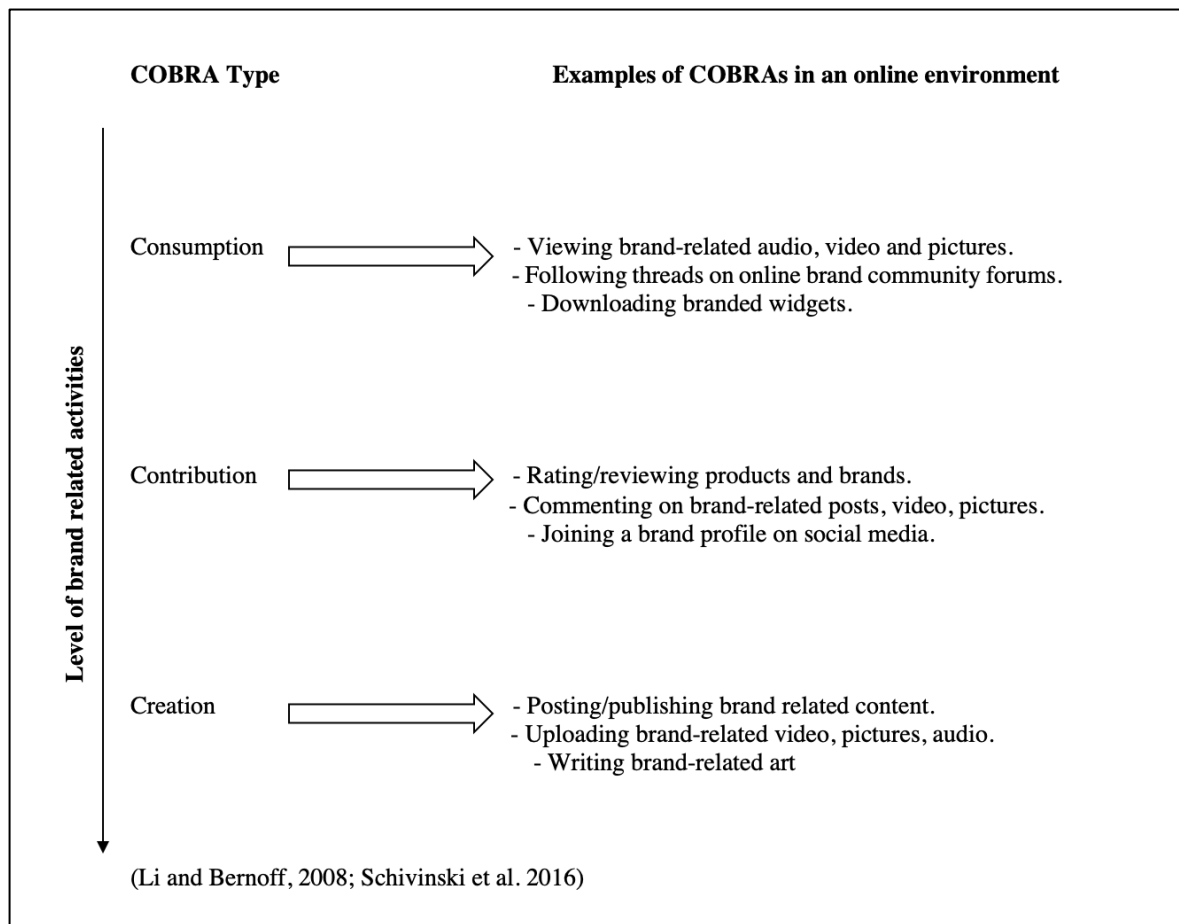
COBRA Type

Examples of COBRAs in an online environment

Level of brand related activities

Consumption

- Viewing brand-related audio, video and pictures.
- Following threads on online brand community forums.
- Downloading branded widgets.

Contribution

- Rating/reviewing products and brands.
- Commenting on brand-related posts, video, pictures.
- Joining a brand profile on social media.

Creation

- Posting/publishing brand related content.
- Uploading brand-related video, pictures, audio.
- Writing brand-related art

(Li and Bernoff, 2008; Schivinski et al. 2016)